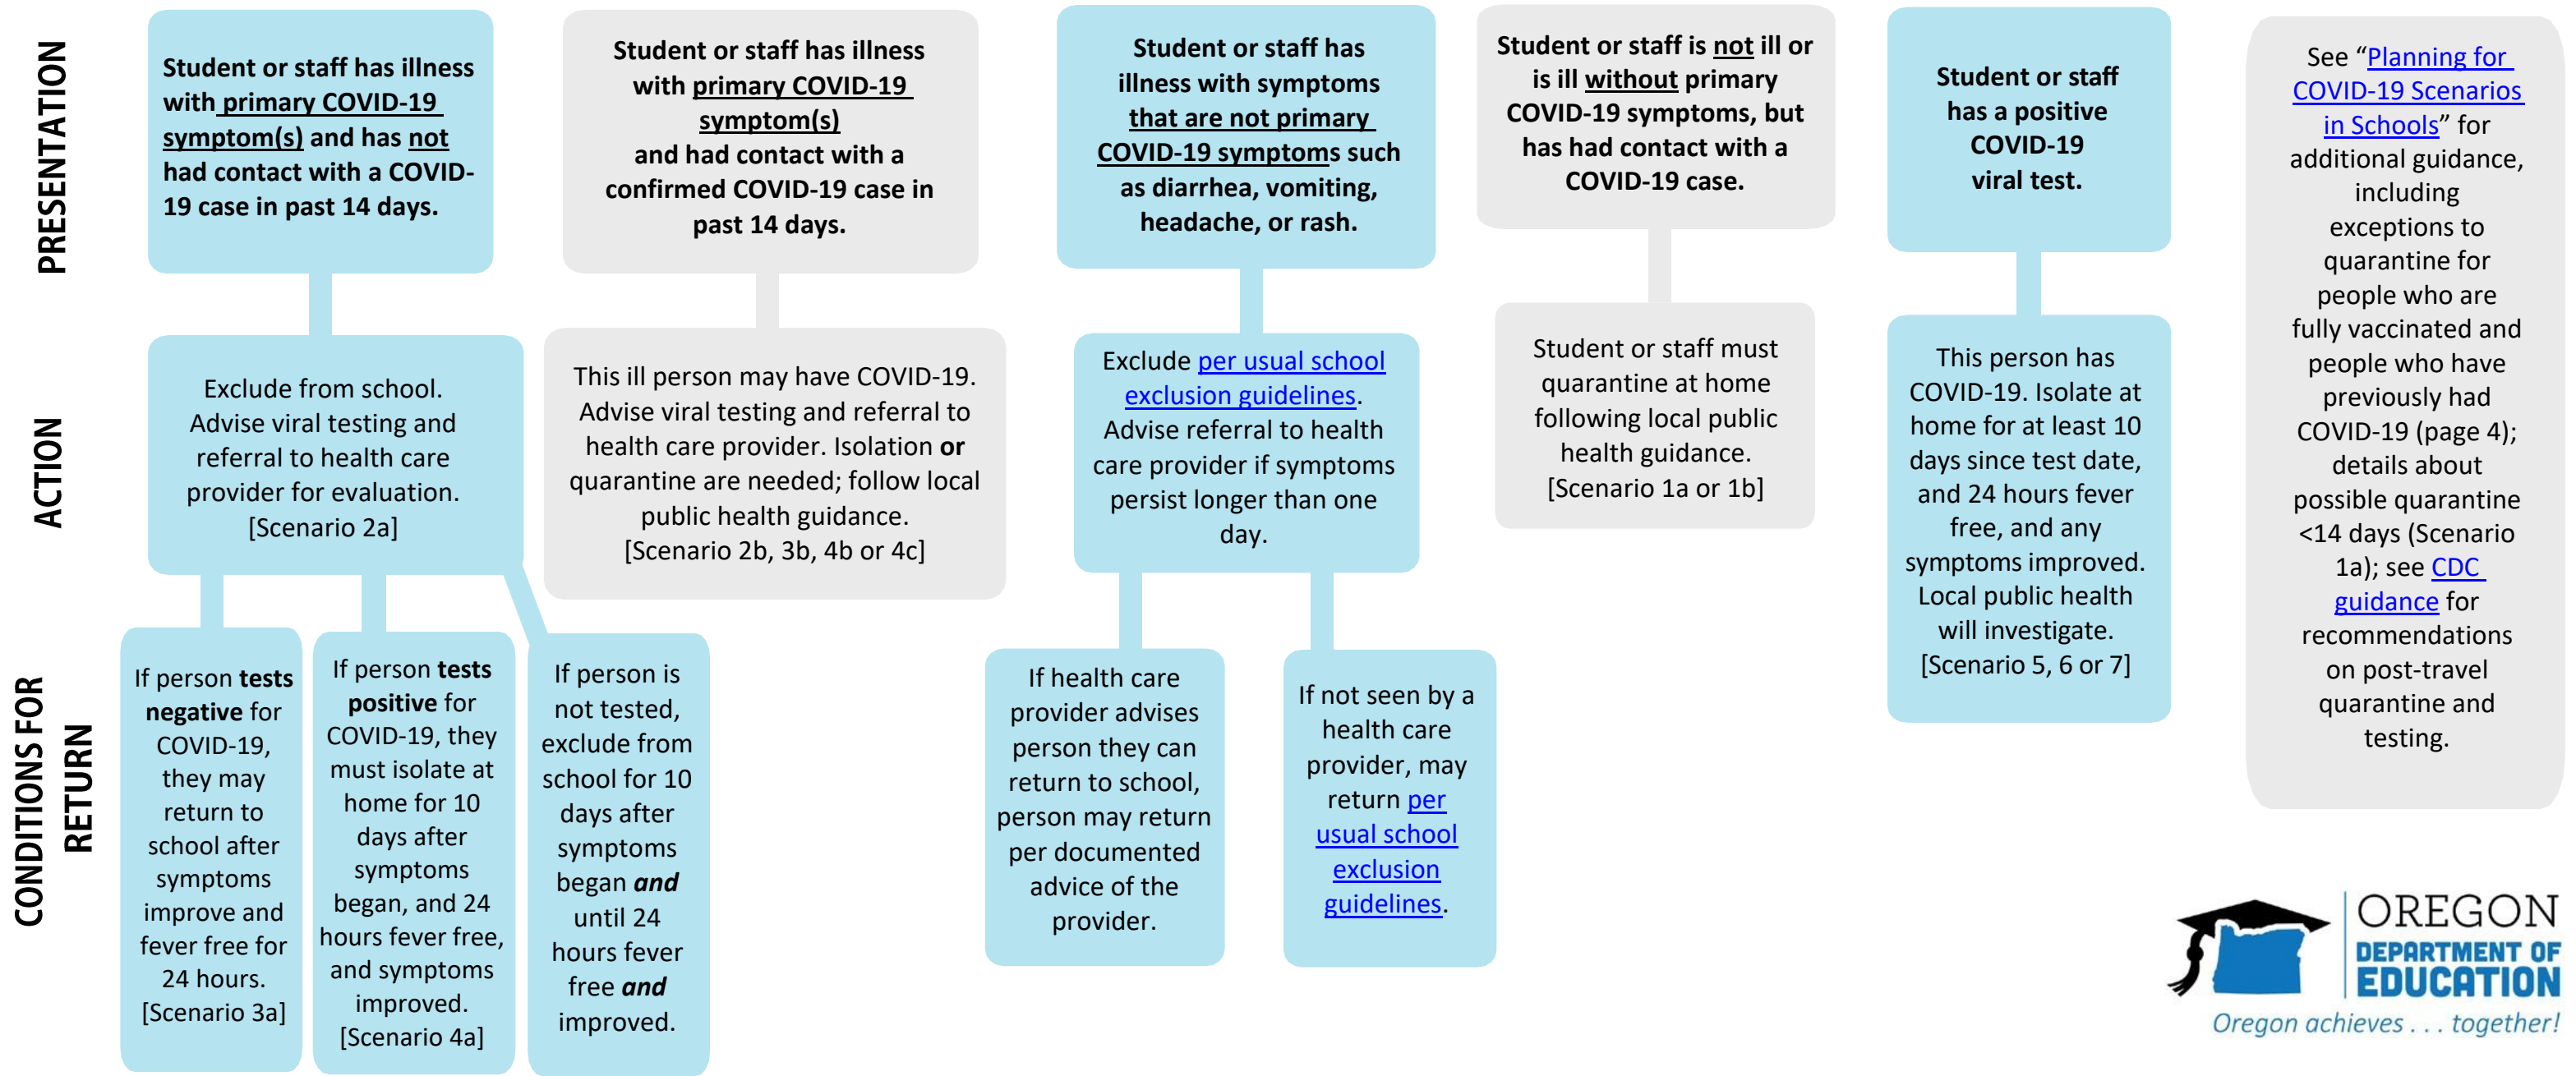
PRESENTATION

ACTION

CONDITIONS FOR RETURN

Student or staff has illness with primary COVID-19 symptom(s) and has not had contact with a COVID-19 case in past 14 days.

Exclude from school. Advise viral testing and referral to health care provider for evaluation. [Scenario 2a]

If person tests negative for COVID-19, they may return to school after symptoms improve and fever free for 24 hours. [Scenario 3a]

If person tests positive for COVID-19, they must isolate at home for 10 days after symptoms began, and 24 hours fever free, and symptoms improved. [Scenario 4a]

If person is not tested, exclude from school for 10 days after symptoms began and until 24 hours fever free and improved.

Student or staff has illness with primary COVID-19 symptom(s) and had contact with a confirmed COVID-19 case in past 14 days.

This ill person may have COVID-19. Advise viral testing and referral to health care provider. Isolation or quarantine are needed; follow local public health guidance. [Scenario 2b, 3b, 4b or 4c]

Student or staff has illness with symptoms that are not primary COVID-19 symptoms such as diarrhea, vomiting, headache, or rash.

Exclude per usual school exclusion guidelines. Advise referral to health care provider if symptoms persist longer than one day.

If health care provider advises person they can return to school, person may return per documented advice of the provider.

If not seen by a health care provider, may return per usual school exclusion guidelines.

Student or staff is not ill or is ill without primary COVID-19 symptoms, but has had contact with a COVID-19 case.

Student or staff must quarantine at home following local public health guidance. [Scenario 1a or 1b]

Student or staff has a positive COVID-19 viral test.

This person has COVID-19. Isolate at home for at least 10 days since test date, and 24 hours fever free, and any symptoms improved. Local public health will investigate. [Scenario 5, 6 or 7]

See "Planning for COVID-19 Scenarios in Schools" for additional guidance, including exceptions to quarantine for people who are fully vaccinated and people who have previously had COVID-19 (page 4); details about possible quarantine <14 days (Scenario 1a); see CDC guidance for recommendations on post-travel quarantine and testing.

OREGON DEPARTMENT OF EDUCATION
Oregon achieves . . . together!